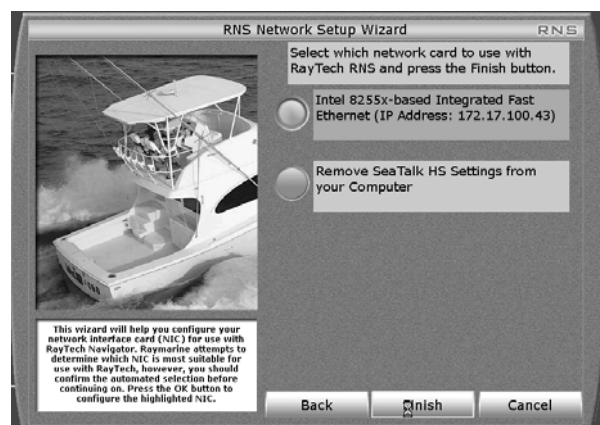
RNS Network Setup Wizard

RNS

Select which network card to use with RayTech RNS and press the Finish button.

Intel 8255x-based Integrated Fast Ethernet (IP Address: 172.17.100.43)

Remove SeaTalk HS Settings from your Computer

This wizard will help you configure your network interface card (NIC) for use with RayTech Navigator. Raymarine attempts to determine which NIC is most suitable for use with RayTech, however, you should confirm the automated selection before continuing on. Press the OK button to configure the highlighted NIC.

Back

Finish

Cancel